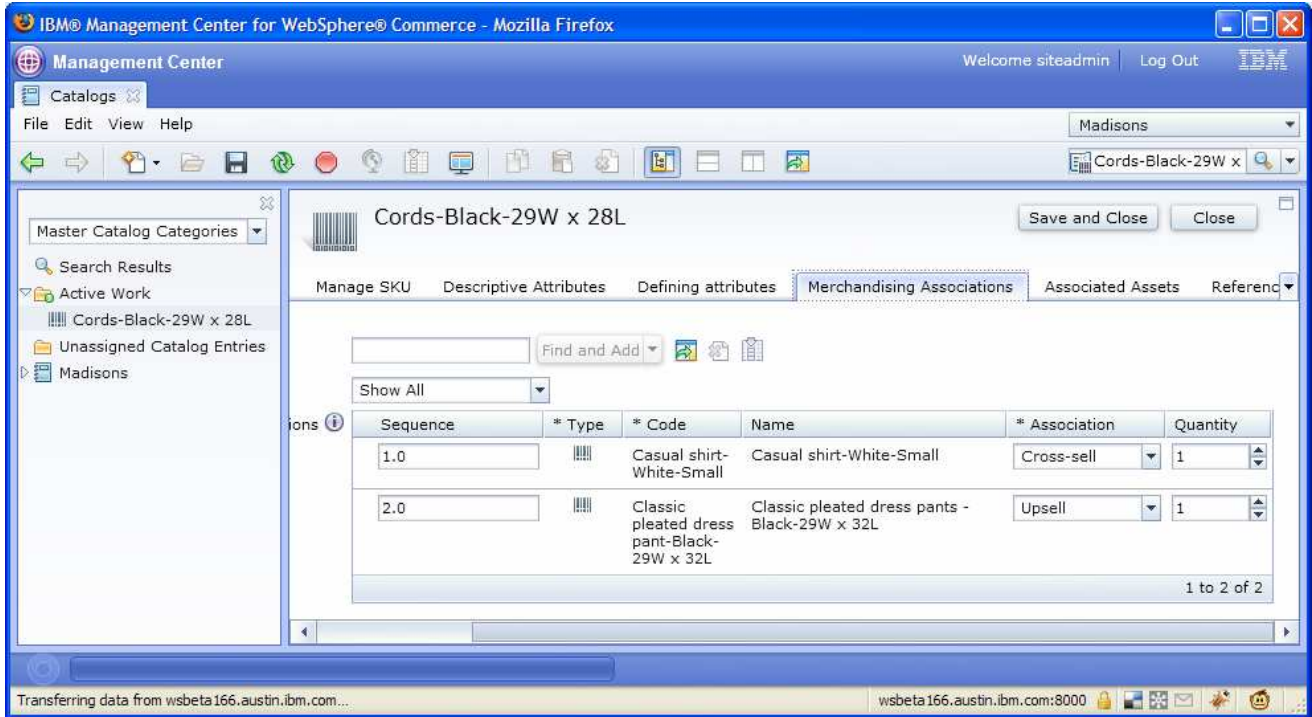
IBM® Management Center for WebSphere® Commerce - Mozilla Firefox

Management Center

Welcome siteadmin | Log Out IBM

Catalogs

File Edit View Help

Madisons

Cords-Black-29W x

Master Catalog Categories

Search Results

Active Work

Cords-Black-29W x 28L

Unassigned Catalog Entries

Madisons

Cords-Black-29W x 28L

Save and Close

Close

Manage SKU Descriptive Attributes Defining attributes Merchandising Associations Associated Assets Referenc

Find and Add

Show All

ions

| Sequence | * Type | * Code | Name | * Association | Quantity |
|---|---|---|---|---|---|
| 1.0 | | Casual shirt-White-Small | Casual shirt-White-Small | Cross-sell | 1 |
| 2.0 | | Classic pleated dress pant-Black-29W x 32L | Classic pleated dress pants - Black-29W x 32L | Upsell | 1 |

1 to 2 of 2

Transferring data from wsbeta166.austin.ibm.com...

wsbeta166.austin.ibm.com:8000